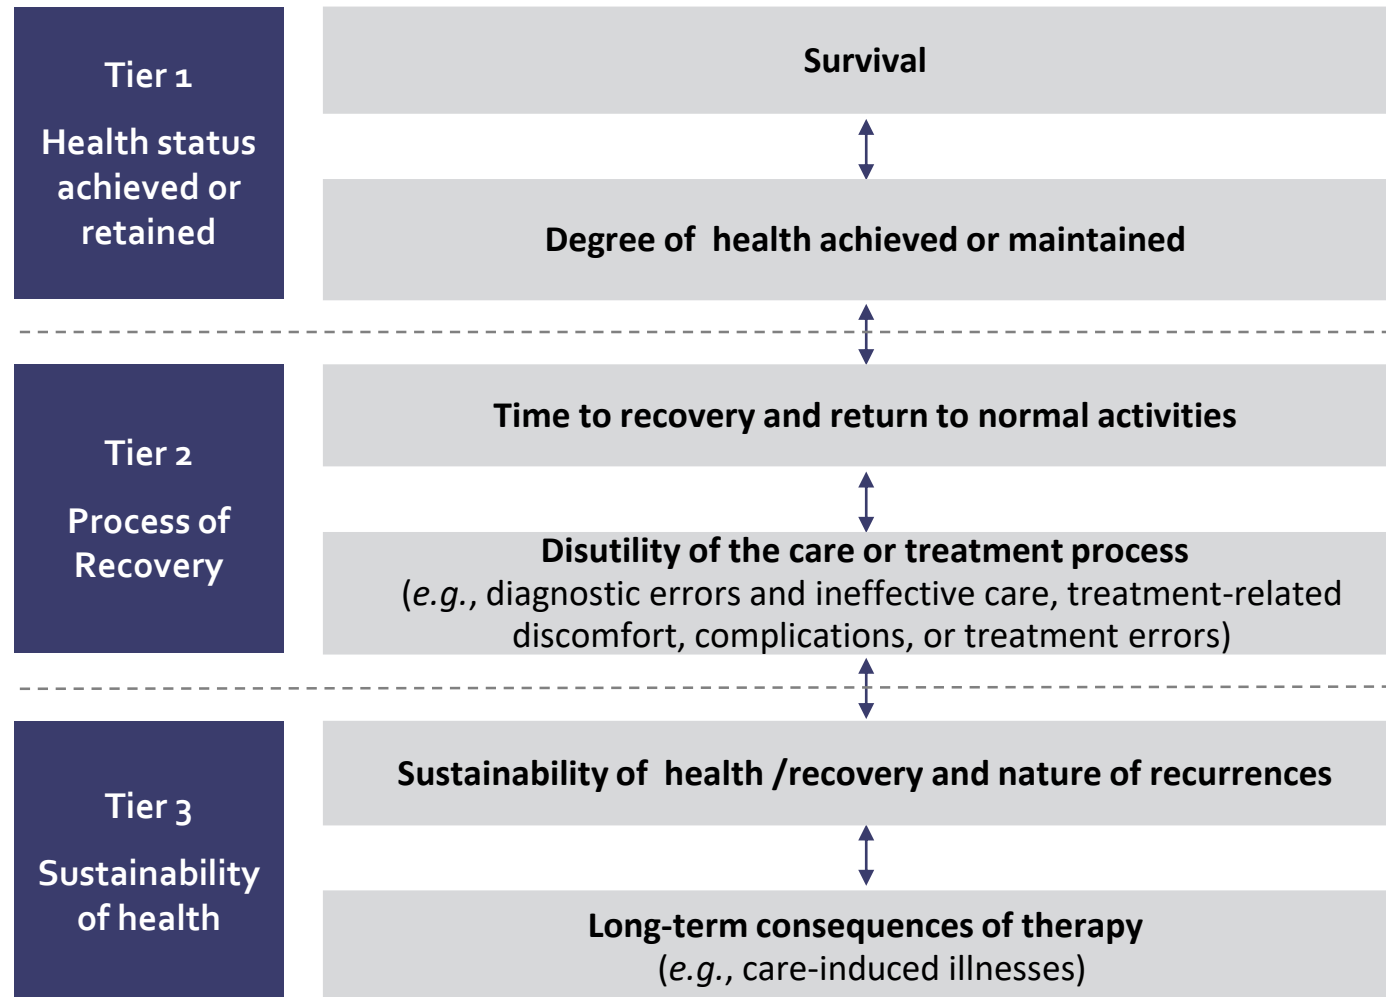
Tier 1

Health status achieved or retained

Survival

Degree of health achieved or maintained

Tier 2

Process of Recovery

Time to recovery and return to normal activities

Disutility of the care or treatment process
(*e.g.*, diagnostic errors and ineffective care, treatment-related discomfort, complications, or treatment errors)

Tier 3

Sustainability of health

Sustainability of health /recovery and nature of recurrences

Long-term consequences of therapy
(*e.g.*, care-induced illnesses)